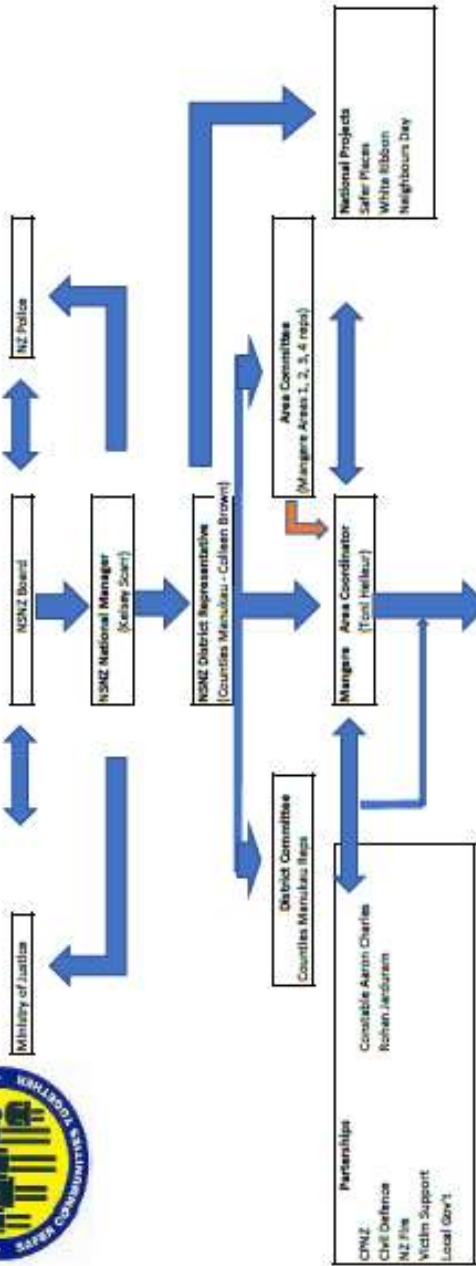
SAFER COMMUNITIES TOGETHER

Ministry of Justice

NSNZ Board

NZ Police

NSNZ National Manager
(Kelsey Scarr)

NSNZ District Representative
(Counties Manukau - Colleen Brown)

District Committee
Counties Manukau Reps

Area Committee
(Mangere Areas 1, 2, 3, 4 reps)

National Projects
Safer Places
White Ribbon
Neighbours Day

Mangere Area Coordinator
(Toni Helleur)

Partnerships
CPNZ Constable Aaron Charles
Civil Defence Rohan Jerduram
NZ Fire
Victim Support
Local Gov't